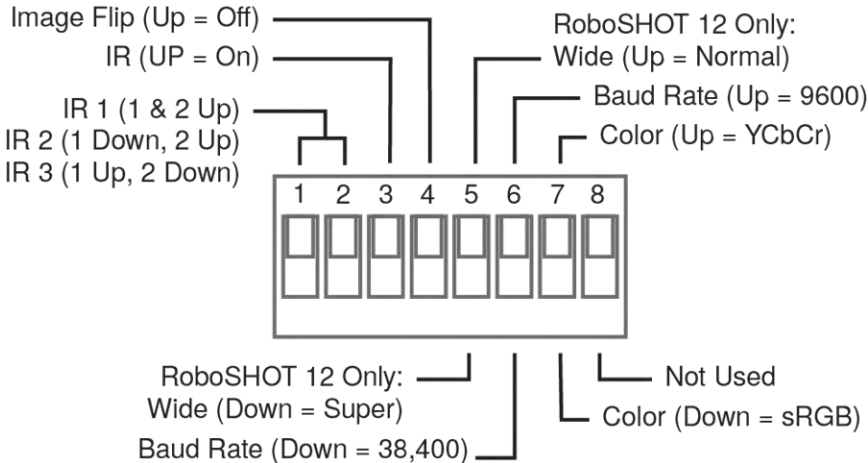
Image Flip (Up = Off)
IR (UP = On)
IR 1 (1 & 2 Up)
IR 2 (1 Down, 2 Up)
IR 3 (1 Up, 2 Down)

RoboSHOT 12 Only:
Wide (Up = Normal)
Baud Rate (Up = 9600)
Color (Up = YCbCr)

1 2 3 4 5 6 7 8

RoboSHOT 12 Only:
Wide (Down = Super)
Baud Rate (Down = 38,400)

Not Used
Color (Down = sRGB)